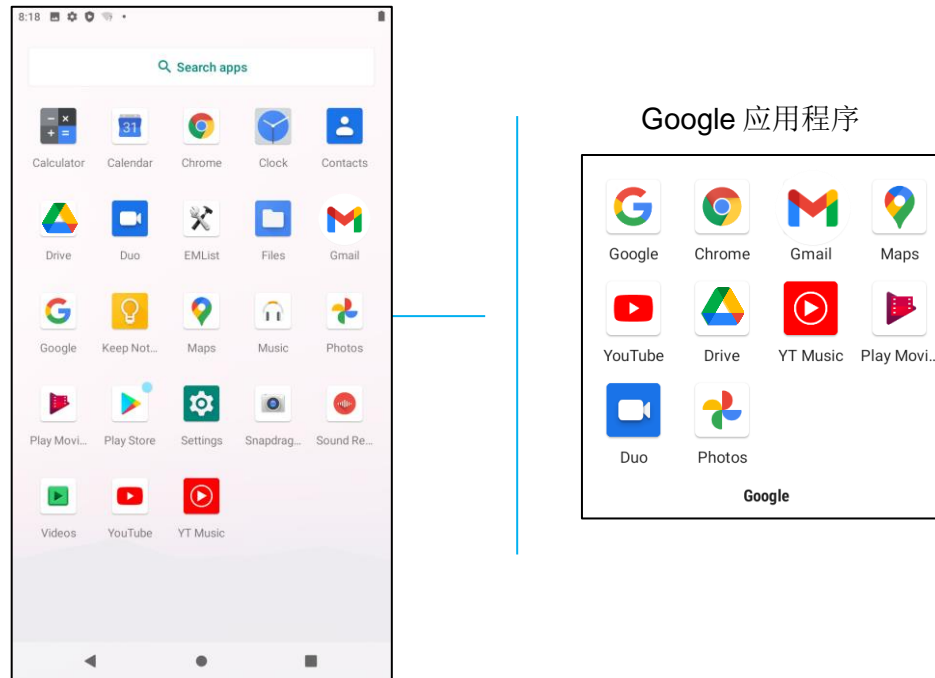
8:18

Search apps

Calculator Calendar Chrome Clock Contacts

Drive Duo EMList Files Gmail

Google Keep Not... Maps Music Photos

Play Movi... Play Store Settings Snapdrag... Sound Re...

Videos YouTube YT Music

Google 应用程序

Google Chrome Gmail Maps

YouTube Drive YT Music Play Movi...

Duo Photos

Google